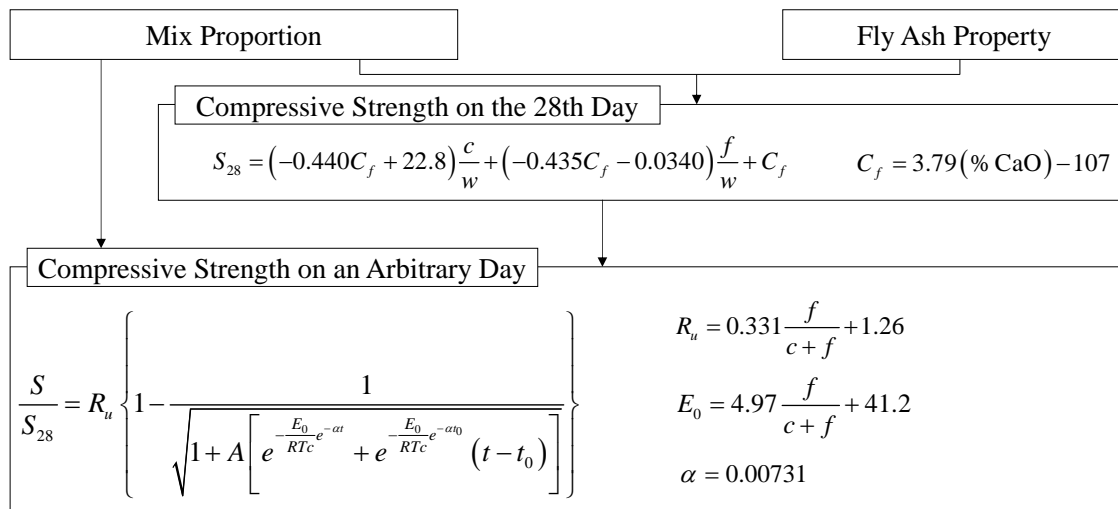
Mix Proportion

Fly Ash Property

Compressive Strength on the 28th Day

$S_{28} = \left(-0.440C_f + 22.8\right)\frac{c}{w} + \left(-0.435C_f - 0.0340\right)\frac{f}{w} + C_f$

$C_f = 3.79\left(\%\,\text{CaO}\right) - 107$

Compressive Strength on an Arbitrary Day

$\frac{S}{S_{28}} = R_u \left\{ 1 - \frac{1}{\sqrt{1 + A\left[ e^{-\frac{E_0}{RTc}e^{-\alpha t}} + e^{-\frac{E_0}{RTc}e^{-\alpha t_0}} \left(t - t_0\right) \right]}} \right\}$

$R_u = 0.331\frac{f}{c+f} + 1.26$

$E_0 = 4.97\frac{f}{c+f} + 41.2$

$\alpha = 0.00731$